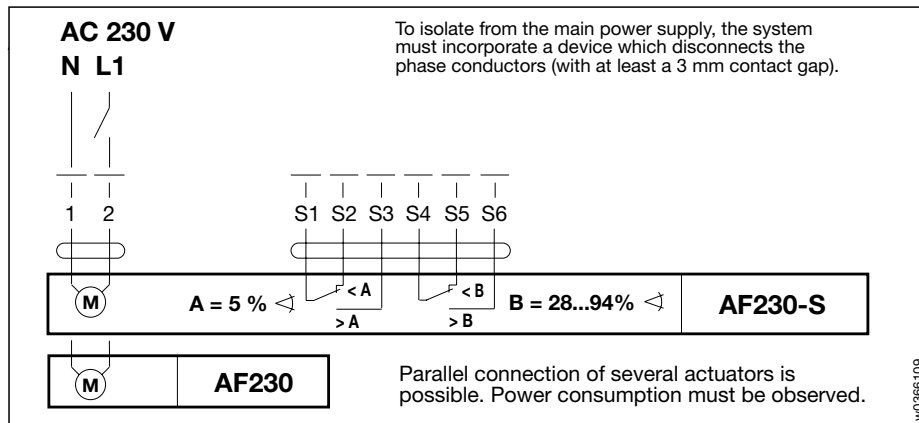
AC 230 V
N L1

To isolate from the main power supply, the system must incorporate a device which disconnects the phase conductors (with at least a 3 mm contact gap).

1 2

S1 S2 S3 S4 S5 S6

M

A = 5 %

< A

> A

< B

> B

B = 28...94%

AF230-S

M

AF230

Parallel connection of several actuators is possible. Power consumption must be observed.

w0366109